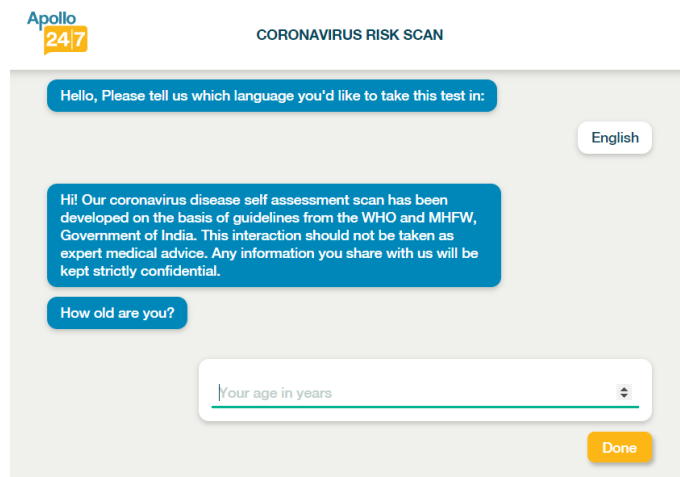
Apollo 24|7

CORONAVIRUS RISK SCAN

Hello, Please tell us which language you'd like to take this test in:

English

Hi! Our coronavirus disease self assessment scan has been developed on the basis of guidelines from the WHO and MHFW, Government of India. This interaction should not be taken as expert medical advice. Any information you share with us will be kept strictly confidential.

How old are you?

Your age in years

Done